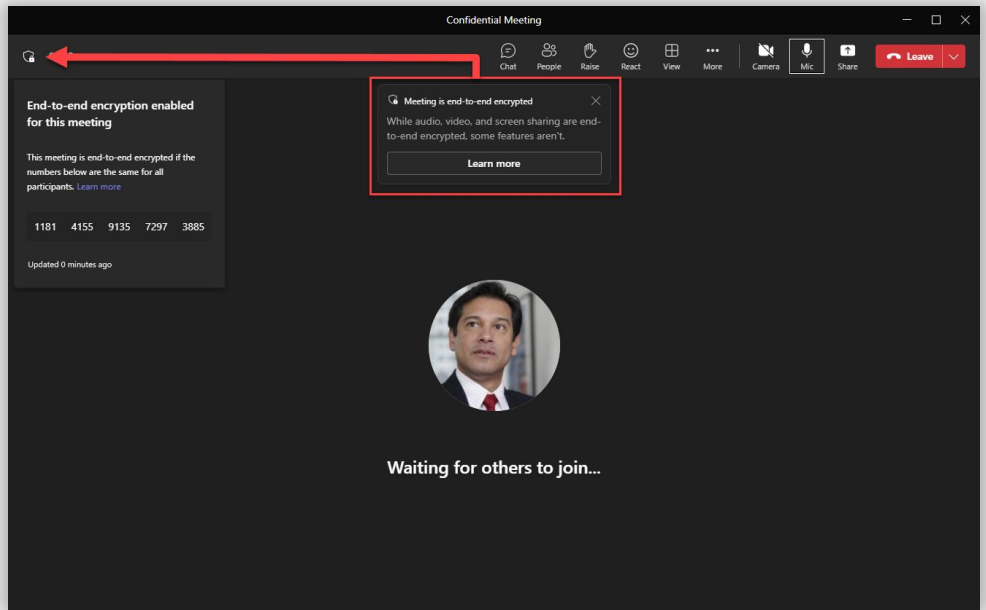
Confidential Meeting

Chat People Raise React View More Camera Mic Share Leave

End-to-end encryption enabled for this meeting

This meeting is end-to-end encrypted if the numbers below are the same for all participants. Learn more

1181 4155 9135 7297 3885

Updated 0 minutes ago

Meeting is end-to-end encrypted

While audio, video, and screen sharing are end-to-end encrypted, some features aren't.

Learn more

Waiting for others to join...